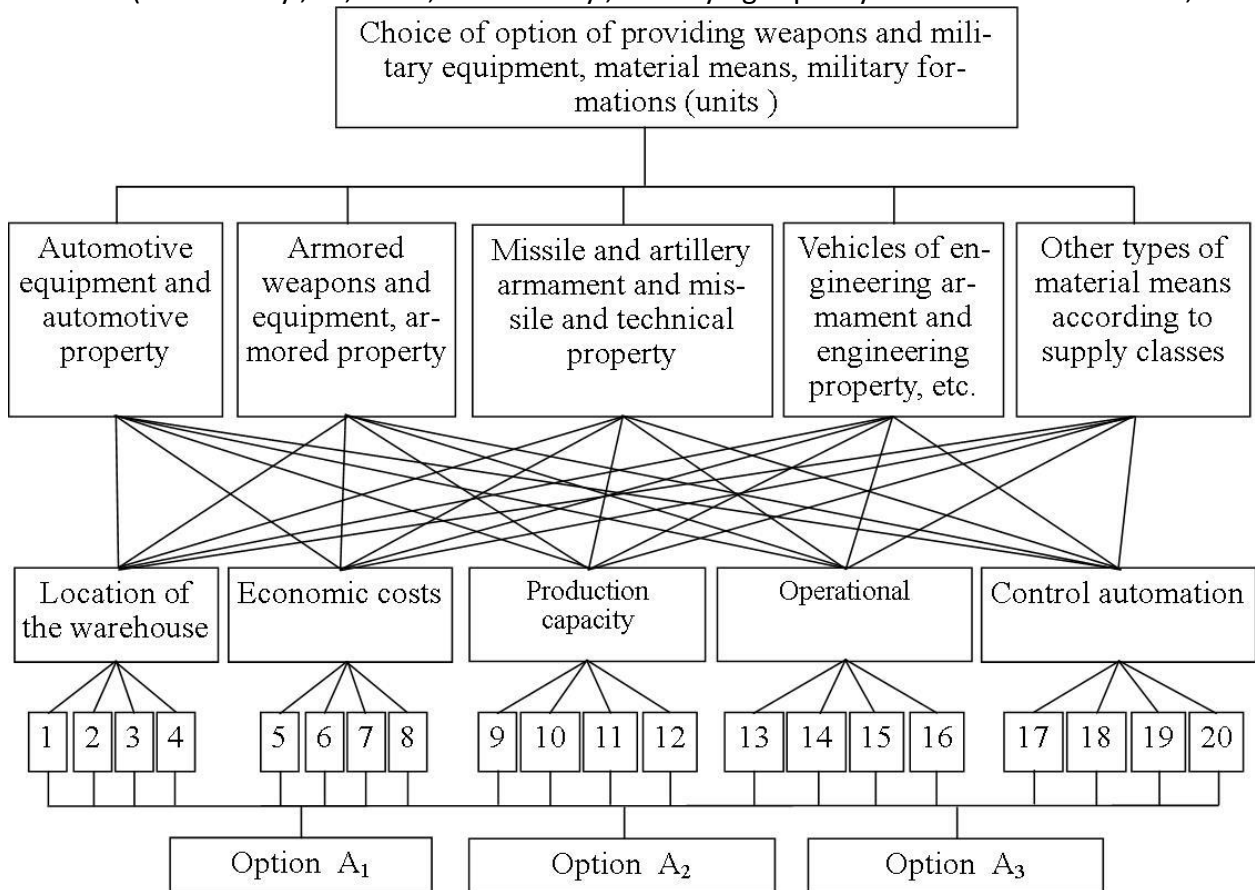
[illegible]

Choice of option of providing weapons and military equipment, material means, military formations (units )

Automotive equipment and automotive property

Armored weapons and equipment, armored property

Missile and artillery armament and missile and technical property

Vehicles of engineering armament and engineering property, etc.

Other types of material means according to supply classes

Location of the warehouse

Economic costs

Production capacity

Operational

Control automation

1 2 3 4 5 6 7 8 9 10 11 12 13 14 15 16 17 18 19 20

Option $A_1$

Option $A_2$

Option $A_3$